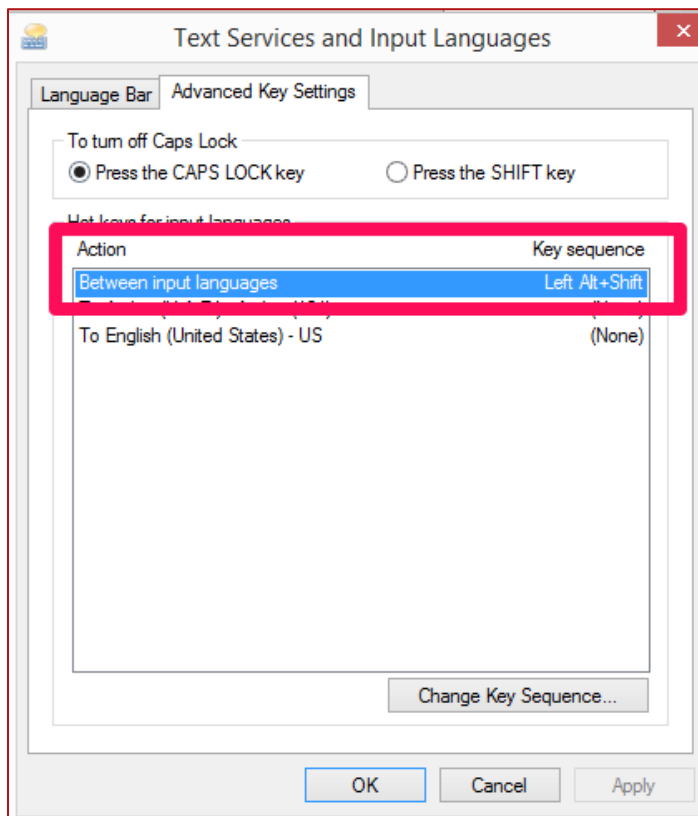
Text Services and Input Languages

Language Bar | Advanced Key Settings

To turn off Caps Lock
Press the CAPS LOCK key
Press the SHIFT key

Hot keys for input languages

| Action | Key sequence |
|---|---|
| Between input languages | Left Alt+Shift |
| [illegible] | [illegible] |
| To English (United States) - US | (None) |

Change Key Sequence...

OK
Cancel
Apply